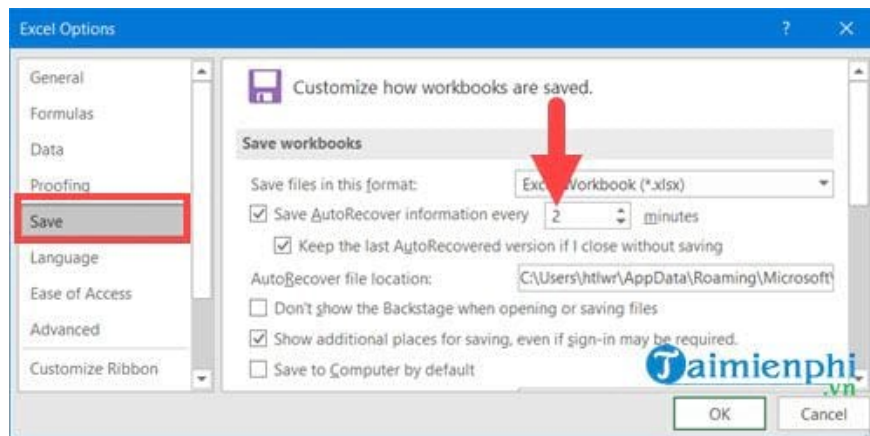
Excel Options

?

General
Formulas
Data
Proofing
Save
Language
Ease of Access
Advanced
Customize Ribbon

Customize how workbooks are saved.

Save workbooks

Save files in this format: Exce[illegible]Workbook (*.xlsx)

Save AutoRecover information every 2 minutes

Keep the last AutoRecovered version if I close without saving

AutoRecover file location: C:\Users\htlwr\AppData\Roaming\Microsoft\

Don't show the Backstage when opening or saving files

Show additional places for saving, even if sign-in may be required.

Save to Computer by default

Taimienphi.vn

OK

Cancel